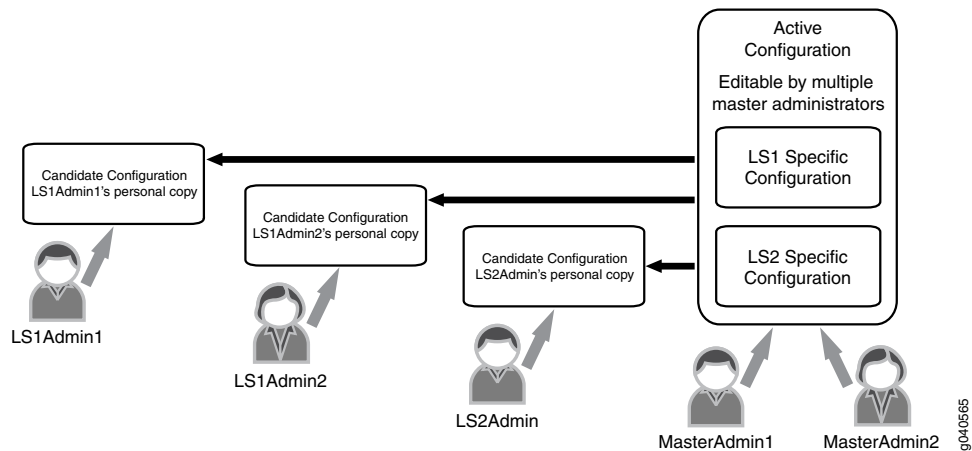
Active Configuration
Editable by multiple master administrators

LS1 Specific Configuration

LS2 Specific Configuration

Candidate Configuration
LS1Admin1's personal copy

Candidate Configuration
LS1Admin2's personal copy

Candidate Configuration
LS2Admin's personal copy

LS1Admin1

LS1Admin2

LS2Admin

MasterAdmin1

MasterAdmin2

g040565